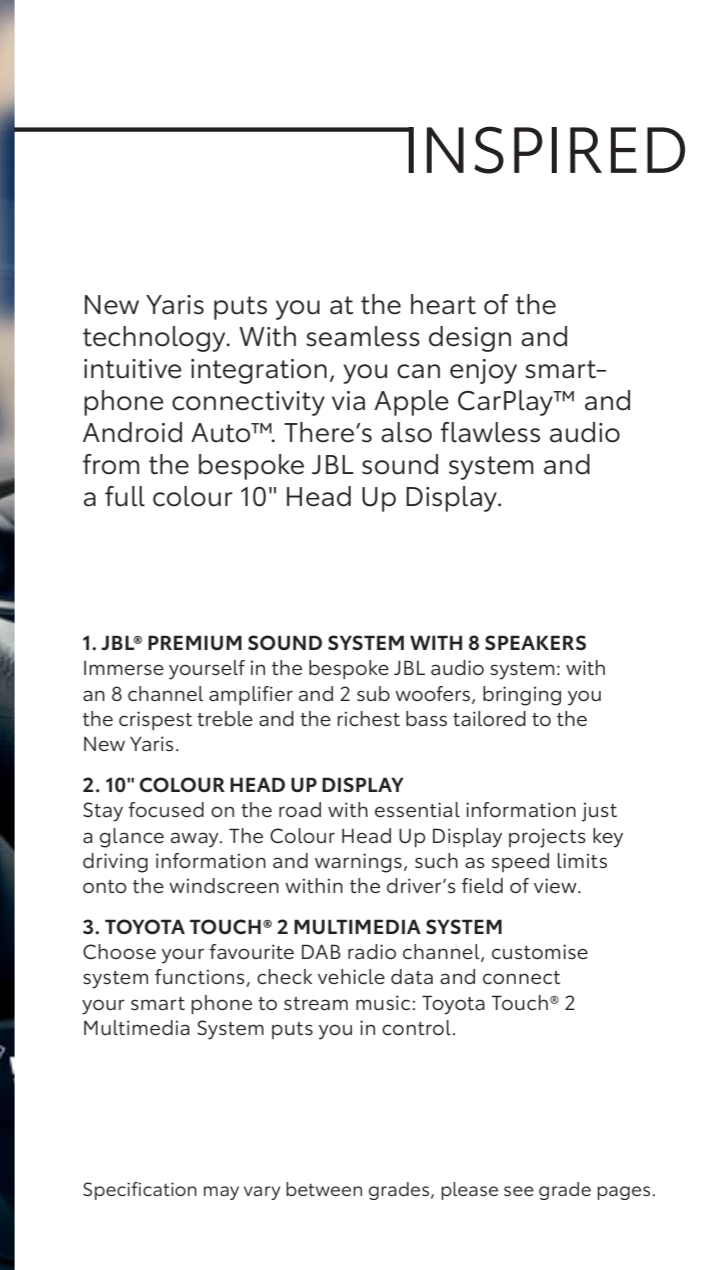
INSPIRED

New Yaris puts you at the heart of the technology. With seamless design and intuitive integration, you can enjoy smartphone connectivity via Apple CarPlay™ and Android Auto™. There's also flawless audio from the bespoke JBL sound system and a full colour 10" Head Up Display.

1. JBL® PREMIUM SOUND SYSTEM WITH 8 SPEAKERS
Immerse yourself in the bespoke JBL audio system: with an 8 channel amplifier and 2 sub woofers, bringing you the crispest treble and the richest bass tailored to the New Yaris.

2. 10" COLOUR HEAD UP DISPLAY
Stay focused on the road with essential information just a glance away. The Colour Head Up Display projects key driving information and warnings, such as speed limits onto the windscreen within the driver's field of view.

3. TOYOTA TOUCH® 2 MULTIMEDIA SYSTEM
Choose your favourite DAB radio channel, customise system functions, check vehicle data and connect your smart phone to stream music: Toyota Touch® 2 Multimedia System puts you in control.

Specification may vary between grades, please see grade pages.